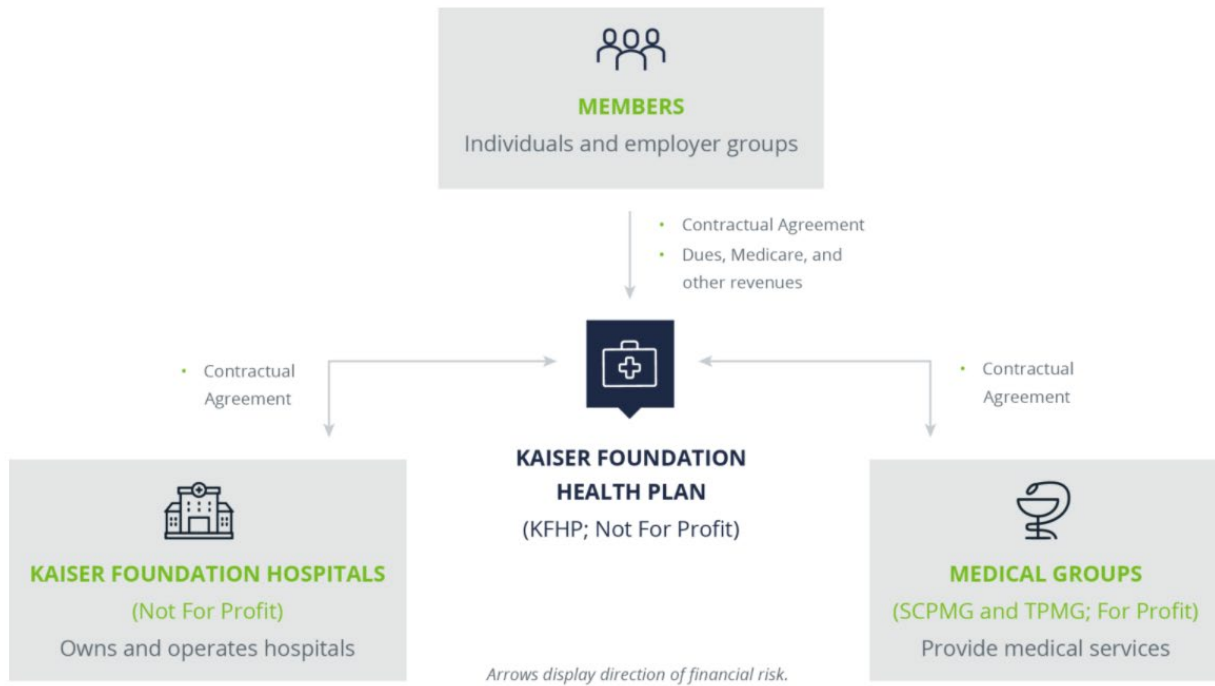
MEMBERS
Individuals and employer groups

• Contractual Agreement
• Dues, Medicare, and other revenues

• Contractual Agreement

• Contractual Agreement

KAISER FOUNDATION HEALTH PLAN
(KFHP; Not For Profit)

KAISER FOUNDATION HOSPITALS
(Not For Profit)
Owns and operates hospitals

MEDICAL GROUPS
(SCPMG and TPMG; For Profit)
Provide medical services

Arrows display direction of financial risk.